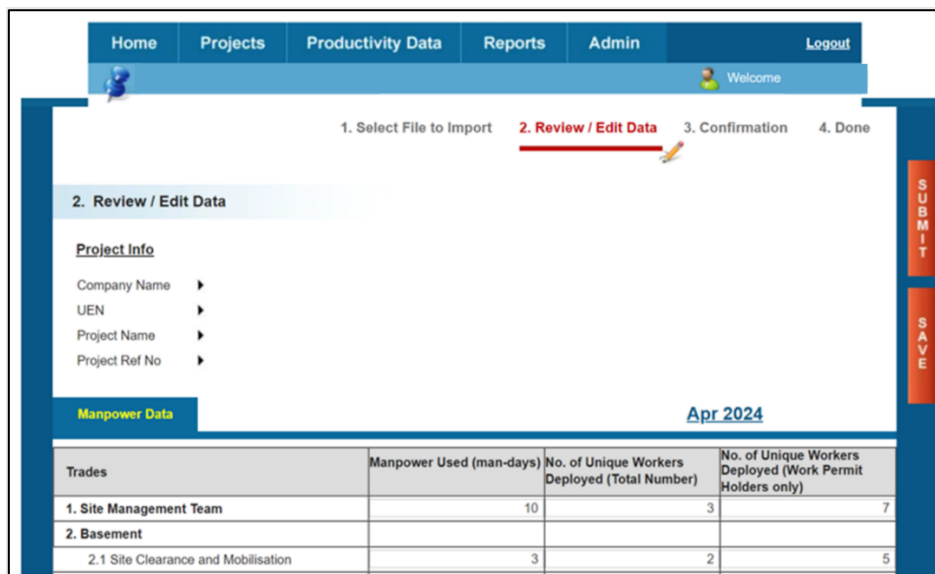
Home Projects Productivity Data Reports Admin Logout

Welcome

1. Select File to Import 2. Review / Edit Data 3. Confirmation 4. Done

SUBMIT

SAVE

2. Review / Edit Data

Project Info

Company Name ▶
UEN ▶
Project Name ▶
Project Ref No ▶

Manpower Data

Apr 2024

| Trades | Manpower Used (man-days) | No. of Unique Workers Deployed (Total Number) | No. of Unique Workers Deployed (Work Permit Holders only) |
|---|---|---|---|
| 1. Site Management Team | 10 | 3 | 7 |
| 2. Basement | | | |
| 2.1 Site Clearance and Mobilisation | 3 | 2 | 5 |